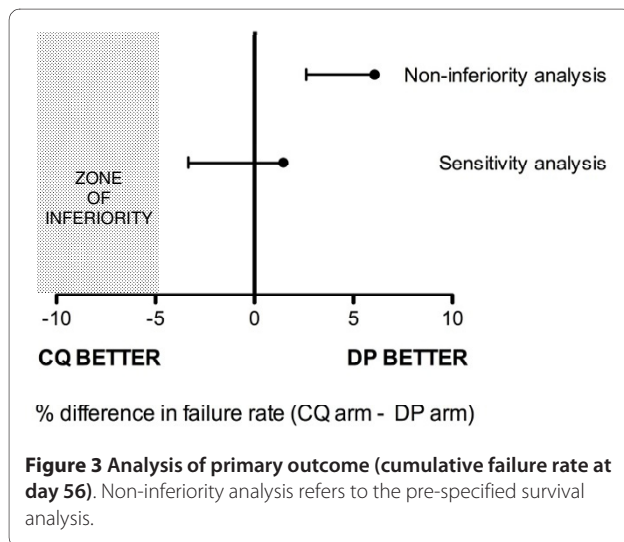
Non-inferiority analysis

Sensitivity analysis

ZONE
OF
INFERIORITY

-10 -5 0 5 10

CQ BETTER

DP BETTER

% difference in failure rate (CQ arm - DP arm)

**Figure 3 Analysis of primary outcome (cumulative failure rate at day 56)**. Non-inferiority analysis refers to the pre-specified survival analysis.